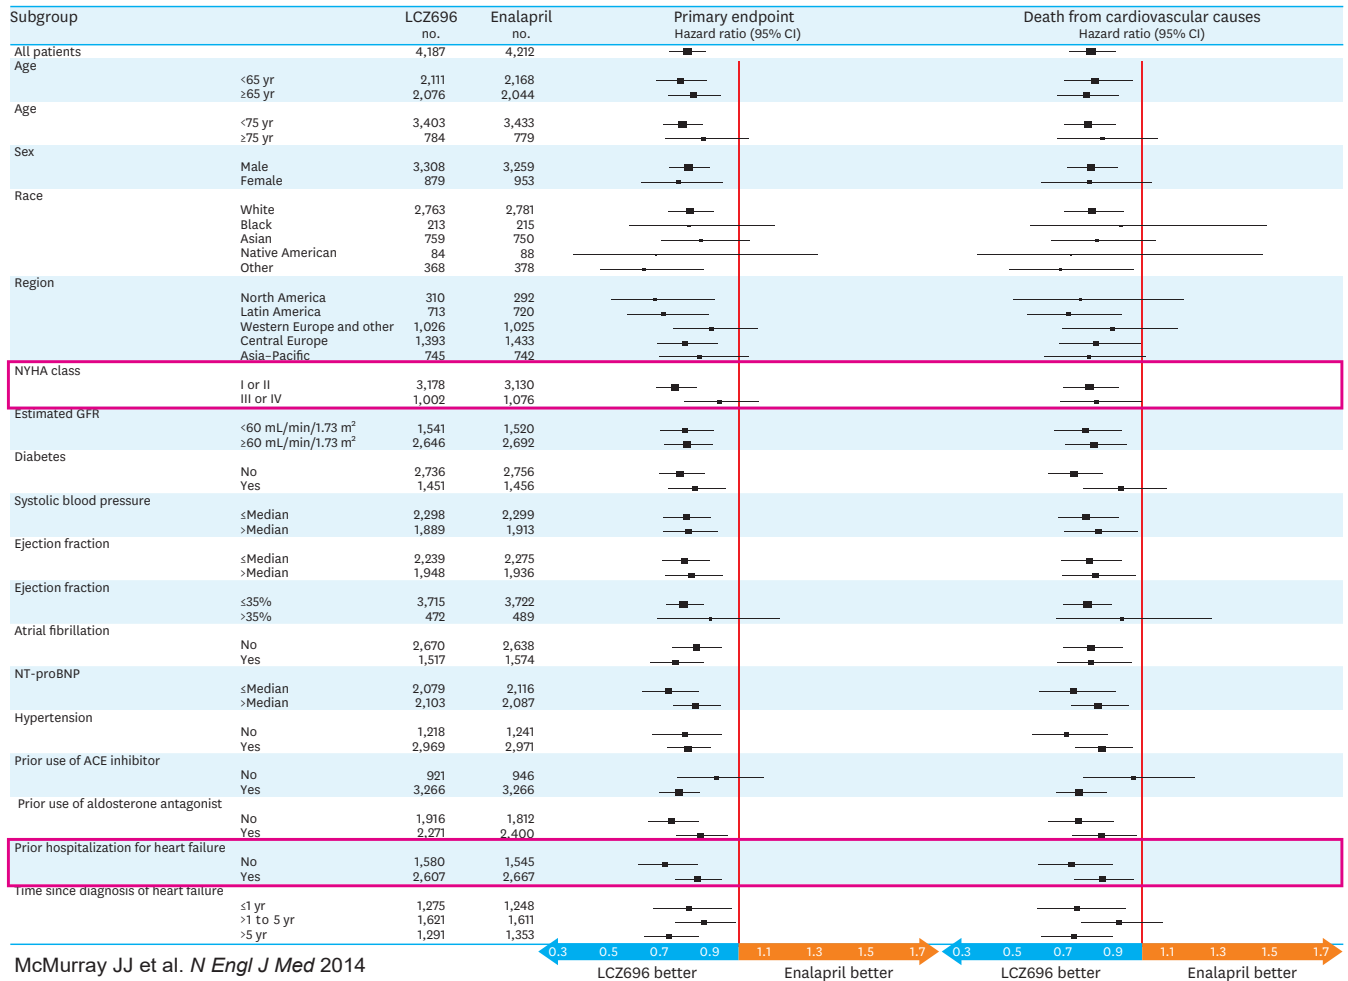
| Subgroup | | LCZ696 no. | Enalapril no. |
|---|---|---|---|
| All patients | | 4,187 | 4,212 |
| Age | <65 yr | 2,111 | 2,168 |
| | ≥65 yr | 2,076 | 2,044 |
| Age | <75 yr | 3,403 | 3,433 |
| | ≥75 yr | 784 | 779 |
| Sex | Male | 3,308 | 3,259 |
| | Female | 879 | 953 |
| Race | White | 2,763 | 2,781 |
| | Black | 213 | 215 |
| | Asian | 759 | 750 |
| | Native American | 84 | 88 |
| | Other | 368 | 378 |
| Region | North America | 310 | 292 |
| | Latin America | 713 | 720 |
| | Western Europe and other | 1,026 | 1,025 |
| | Central Europe | 1,393 | 1,433 |
| | Asia–Pacific | 745 | 742 |
| NYHA class | I or II | 3,178 | 3,130 |
| | III or IV | 1,002 | 1,076 |
| Estimated GFR | <60 mL/min/1.73 m$^2$ | 1,541 | 1,520 |
| | ≥60 mL/min/1.73 m$^2$ | 2,646 | 2,692 |
| Diabetes | No | 2,736 | 2,756 |
| | Yes | 1,451 | 1,456 |
| Systolic blood pressure | ≤Median | 2,298 | 2,299 |
| | >Median | 1,889 | 1,913 |
| Ejection fraction | ≤Median | 2,239 | 2,275 |
| | >Median | 1,948 | 1,936 |
| Ejection fraction | ≤35% | 3,715 | 3,722 |
| | >35% | 472 | 489 |
| Atrial fibrillation | No | 2,670 | 2,638 |
| | Yes | 1,517 | 1,574 |
| NT-proBNP | ≤Median | 2,079 | 2,116 |
| | >Median | 2,103 | 2,087 |
| Hypertension | No | 1,218 | 1,241 |
| | Yes | 2,969 | 2,971 |
| Prior use of ACE inhibitor | No | 921 | 946 |
| | Yes | 3,266 | 3,266 |
| Prior use of aldosterone antagonist | No | 1,916 | 1,812 |
| | Yes | 2,271 | 2,400 |
| Prior hospitalization for heart failure | No | 1,580 | 1,545 |
| | Yes | 2,607 | 2,667 |
| Time since diagnosis of heart failure | ≤1 yr | 1,275 | 1,248 |
| | >1 to 5 yr | 1,621 | 1,611 |
| | >5 yr | 1,291 | 1,353 |

Primary endpoint
Hazard ratio (95% CI)

Death from cardiovascular causes
Hazard ratio (95% CI)

0.3 0.5 0.7 0.9 1.1 1.3 1.5 1.7
LCZ696 better Enalapril better

0.3 0.5 0.7 0.9 1.1 1.3 1.5 1.7
LCZ696 better Enalapril better

McMurray JJ et al. *N Engl J Med* 2014